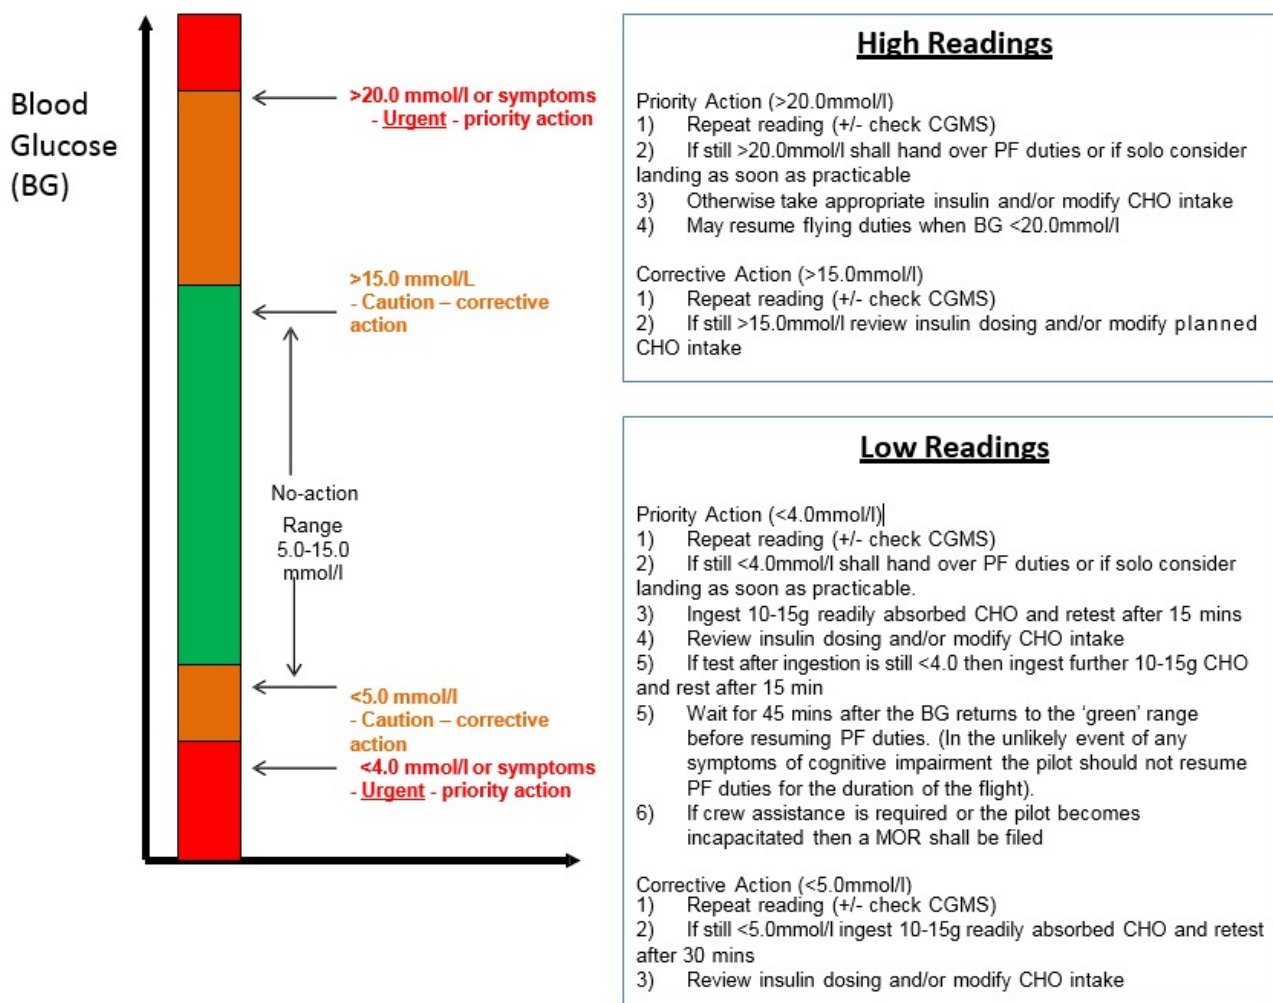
Blood Glucose (BG)

>20.0 mmol/l or symptoms - Urgent - priority action

>15.0 mmol/L - Caution – corrective action

No-action Range 5.0-15.0 mmol/l

<5.0 mmol/l - Caution – corrective action

<4.0 mmol/l or symptoms - Urgent - priority action

High Readings

Priority Action (>20.0mmol/l)
1) Repeat reading (+/- check CGMS)
2) If still >20.0mmol/l shall hand over PF duties or if solo consider landing as soon as practicable
3) Otherwise take appropriate insulin and/or modify CHO intake
4) May resume flying duties when BG <20.0mmol/l

Corrective Action (>15.0mmol/l)
1) Repeat reading (+/- check CGMS)
2) If still >15.0mmol/l review insulin dosing and/or modify planned CHO intake

Low Readings

Priority Action (<4.0mmol/l)
1) Repeat reading (+/- check CGMS)
2) If still <4.0mmol/l shall hand over PF duties or if solo consider landing as soon as practicable.
3) Ingest 10-15g readily absorbed CHO and retest after 15 mins
4) Review insulin dosing and/or modify CHO intake
5) If test after ingestion is still <4.0 then ingest further 10-15g CHO and rest after 15 min
5) Wait for 45 mins after the BG returns to the 'green' range before resuming PF duties. (In the unlikely event of any symptoms of cognitive impairment the pilot should not resume PF duties for the duration of the flight).
6) If crew assistance is required or the pilot becomes incapacitated then a MOR shall be filed

Corrective Action (<5.0mmol/l)
1) Repeat reading (+/- check CGMS)
2) If still <5.0mmol/l ingest 10-15g readily absorbed CHO and retest after 30 mins
3) Review insulin dosing and/or modify CHO intake